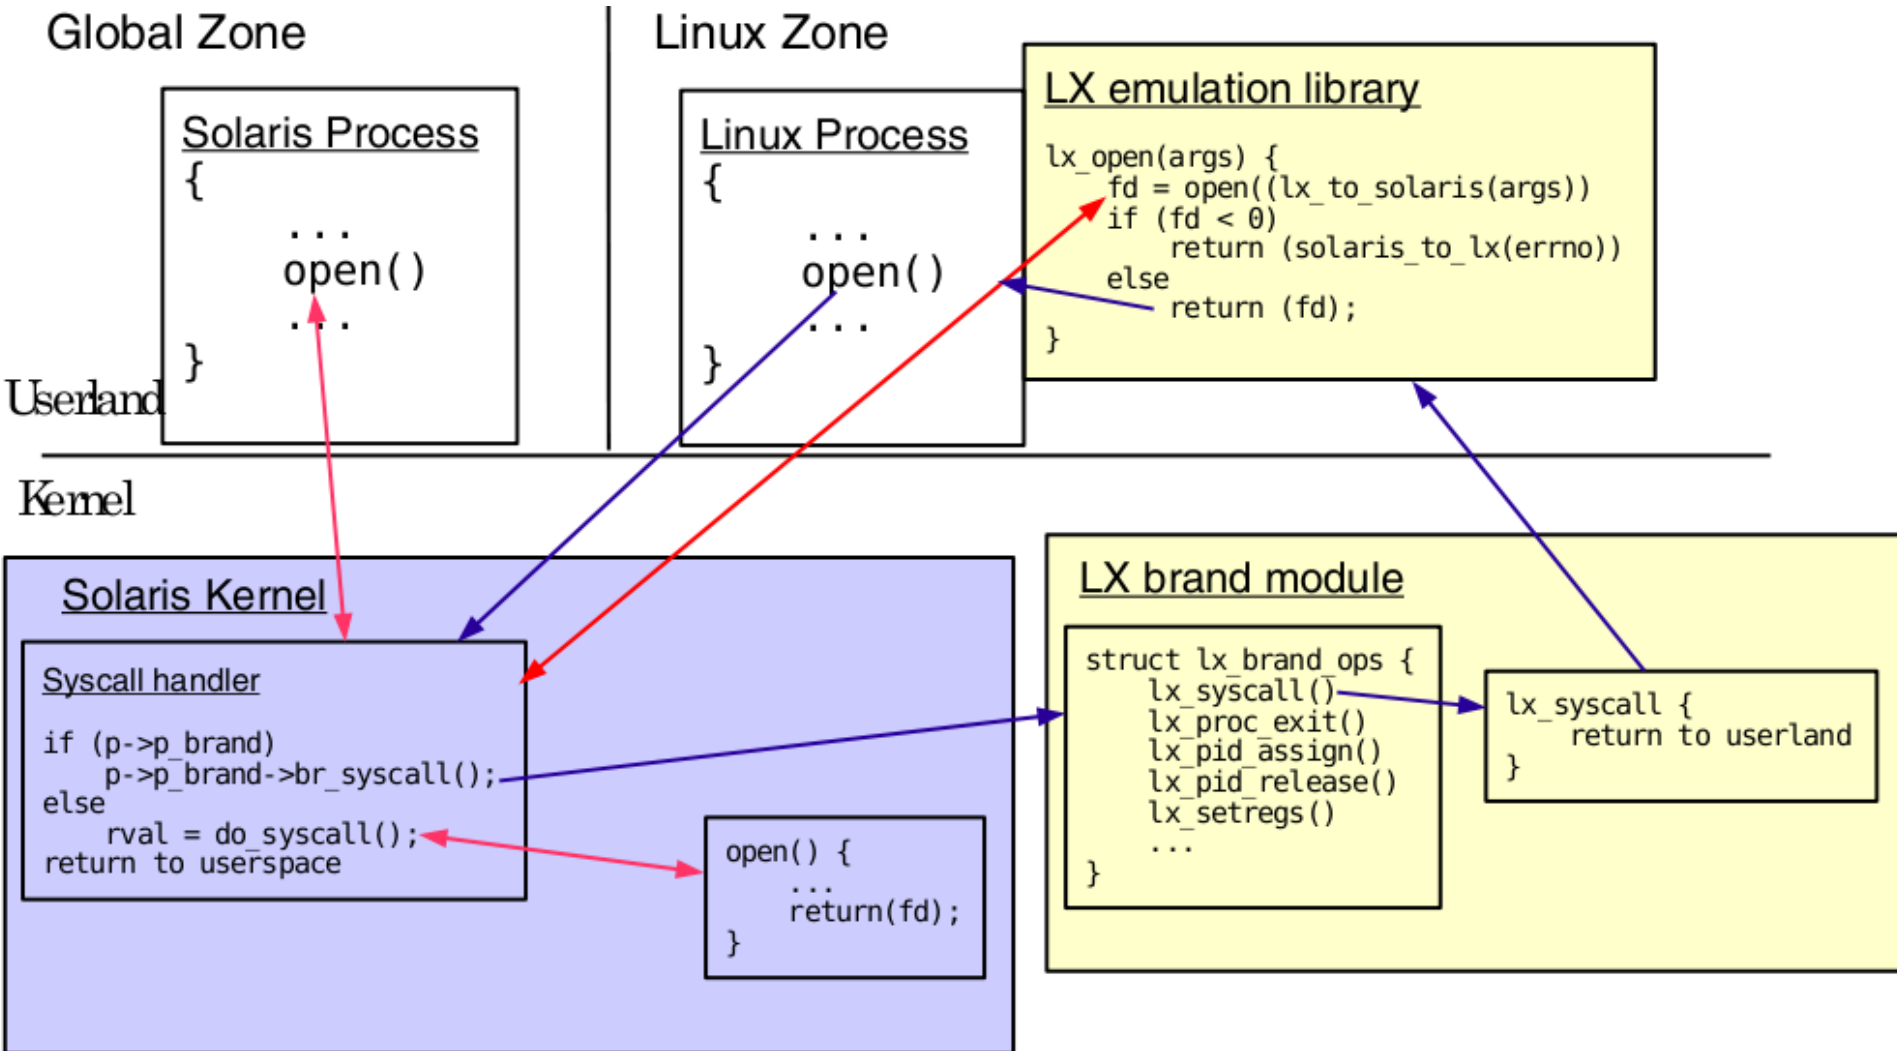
Global Zone

Linux Zone

Solaris Process
{
...
open()
...
}

Linux Process
{
...
open()
...
}

LX emulation library

lx_open(args) {
fd = open((lx_to_solaris(args))
if (fd < 0)
return (solaris_to_lx(errno))
else
return (fd);
}

Userland

Kernel

Solaris Kernel

Syscall handler

if (p->p_brand)
p->p_brand->br_syscall();
else
rval = do_syscall();
return to userspace

open() {
...
return(fd);
}

LX brand module

struct lx_brand_ops {
lx_syscall()
lx_proc_exit()
lx_pid_assign()
lx_pid_release()
lx_setregs()
...
}

lx_syscall {
return to userland
}